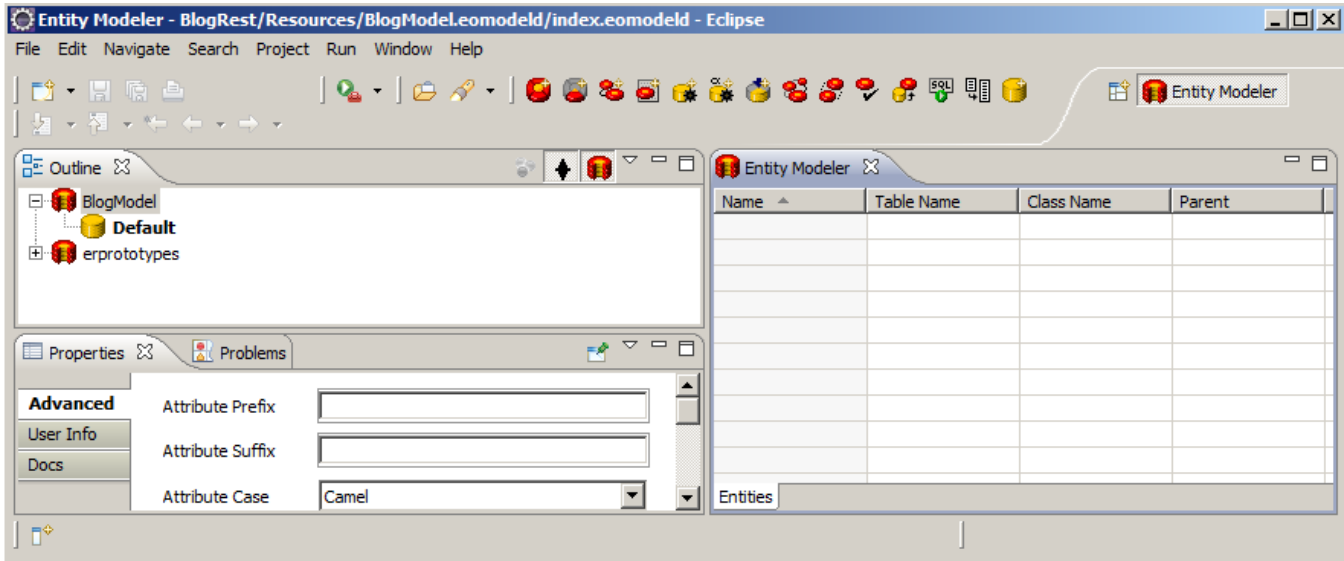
Entity Modeler - BlogRest/Resources/BlogModel.eomodeld/index.eomodeld - Eclipse

File Edit Navigate Search Project Run Window Help

Entity Modeler

Outline

BlogModel
Default
erprototypes

Properties
Problems

Advanced
User Info
Docs

Attribute Prefix
Attribute Suffix
Attribute Case
Camel

Entity Modeler

| Name | Table Name | Class Name | Parent |
|---|---|---|---|

Entities